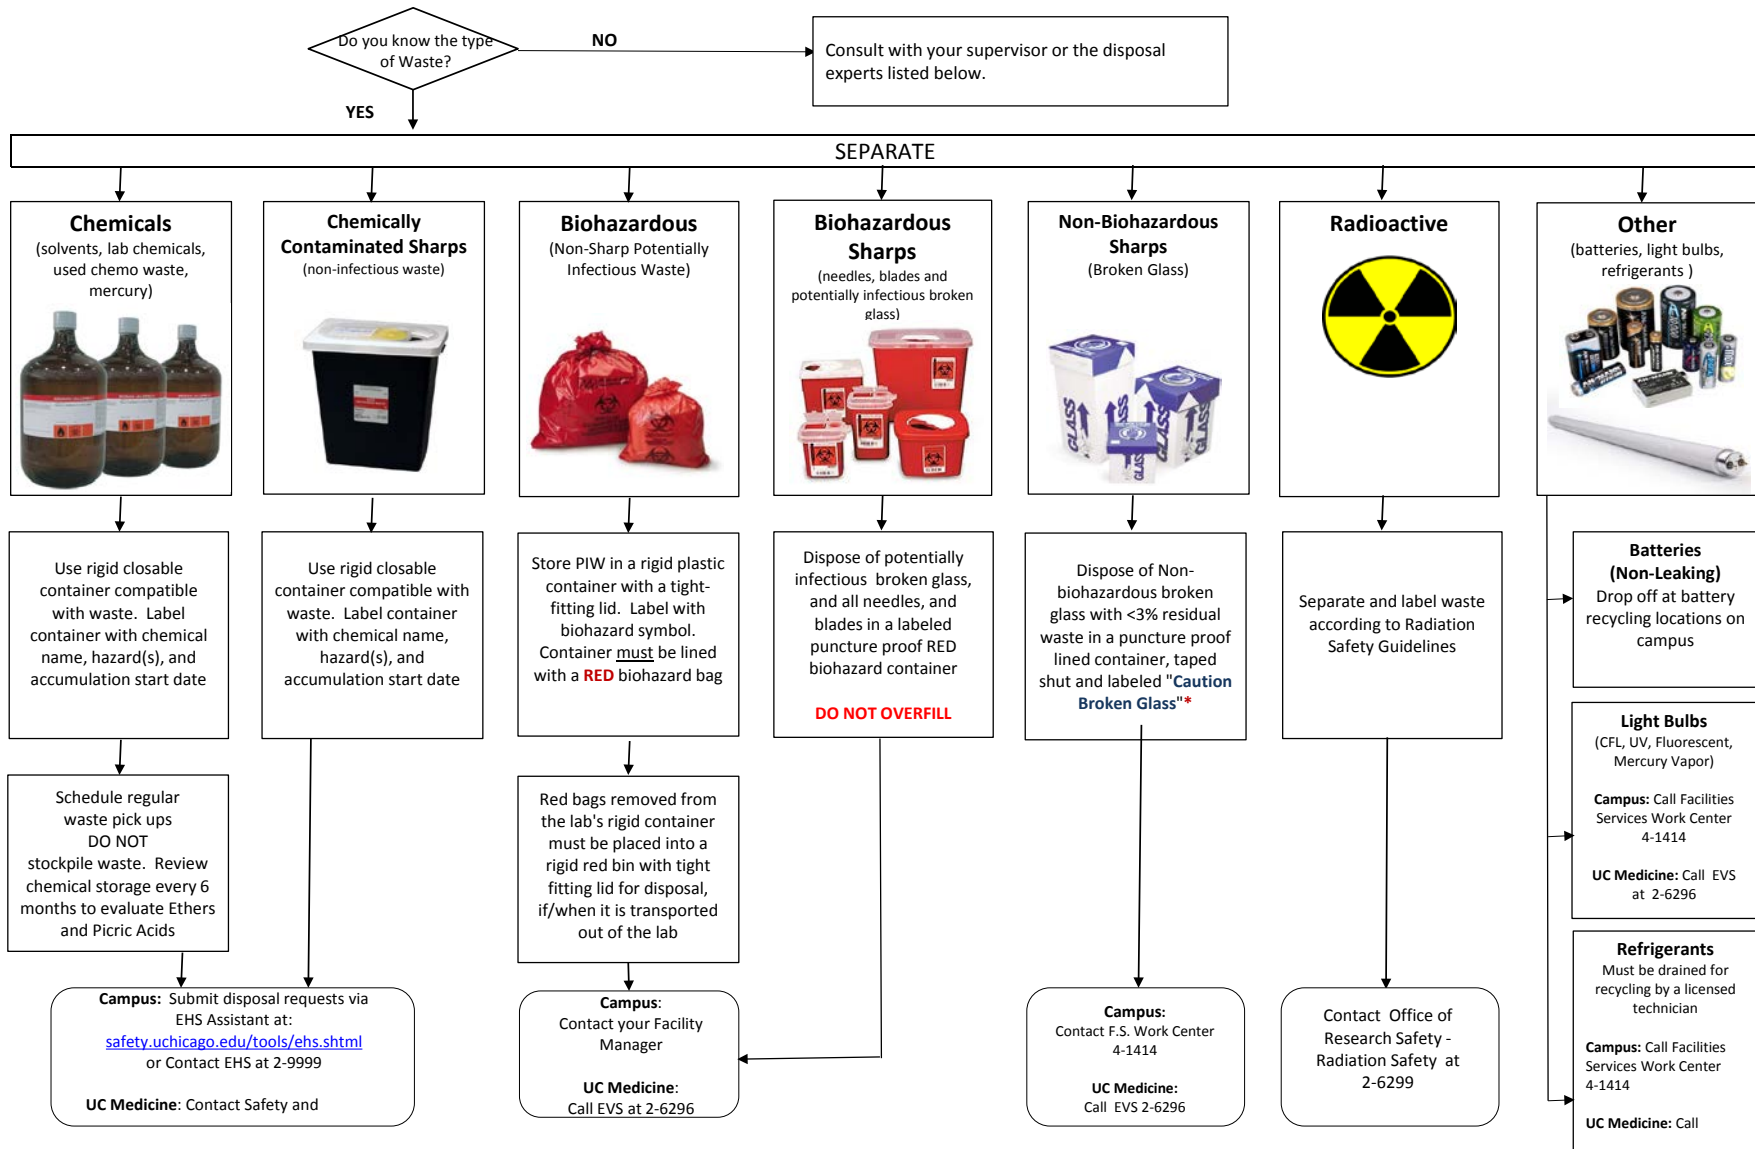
Do you know the type of Waste?

NO

Consult with your supervisor or the disposal experts listed below.

YES

SEPARATE

Chemicals
(solvents, lab chemicals, used chemo waste, mercury)

Chemically Contaminated Sharps
(non-infectious waste)

Biohazardous
(Non-Sharp Potentially Infectious Waste)

Biohazardous Sharps
(needles, blades and potentially infectious broken glass)

Non-Biohazardous Sharps
(Broken Glass)

Radioactive

Other
(batteries, light bulbs, refrigerants )

Use rigid closable container compatible with waste. Label container with chemical name, hazard(s), and accumulation start date

Use rigid closable container compatible with waste. Label container with chemical name, hazard(s), and accumulation start date

Store PIW in a rigid plastic container with a tight-fitting lid. Label with biohazard symbol. Container must be lined with a RED biohazard bag

Dispose of potentially infectious broken glass, and all needles, and blades in a labeled puncture proof RED biohazard container

DO NOT OVERFILL

Dispose of Non-biohazardous broken glass with <3% residual waste in a puncture proof lined container, taped shut and labeled "Caution Broken Glass"*

Separate and label waste according to Radiation Safety Guidelines

Batteries
(Non-Leaking)
Drop off at battery recycling locations on campus

Light Bulbs
(CFL, UV, Fluorescent, Mercury Vapor)

Campus: Call Facilities Services Work Center 4-1414

UC Medicine: Call EVS at 2-6296

Schedule regular waste pick ups
DO NOT stockpile waste. Review chemical storage every 6 months to evaluate Ethers and Picric Acids

Red bags removed from the lab's rigid container must be placed into a rigid red bin with tight fitting lid for disposal, if/when it is transported out of the lab

Refrigerants
Must be drained for recycling by a licensed technician

Campus: Call Facilities Services Work Center 4-1414

UC Medicine: Call

Campus: Submit disposal requests via EHS Assistant at:
safety.uchicago.edu/tools/ehs.shtml
or Contact EHS at 2-9999

UC Medicine: Contact Safety and

Campus:
Contact your Facility Manager

UC Medicine:
Call EVS at 2-6296

Campus:
Contact F.S. Work Center 4-1414

UC Medicine:
Call EVS 2-6296

Contact Office of Research Safety - Radiation Safety at 2-6299